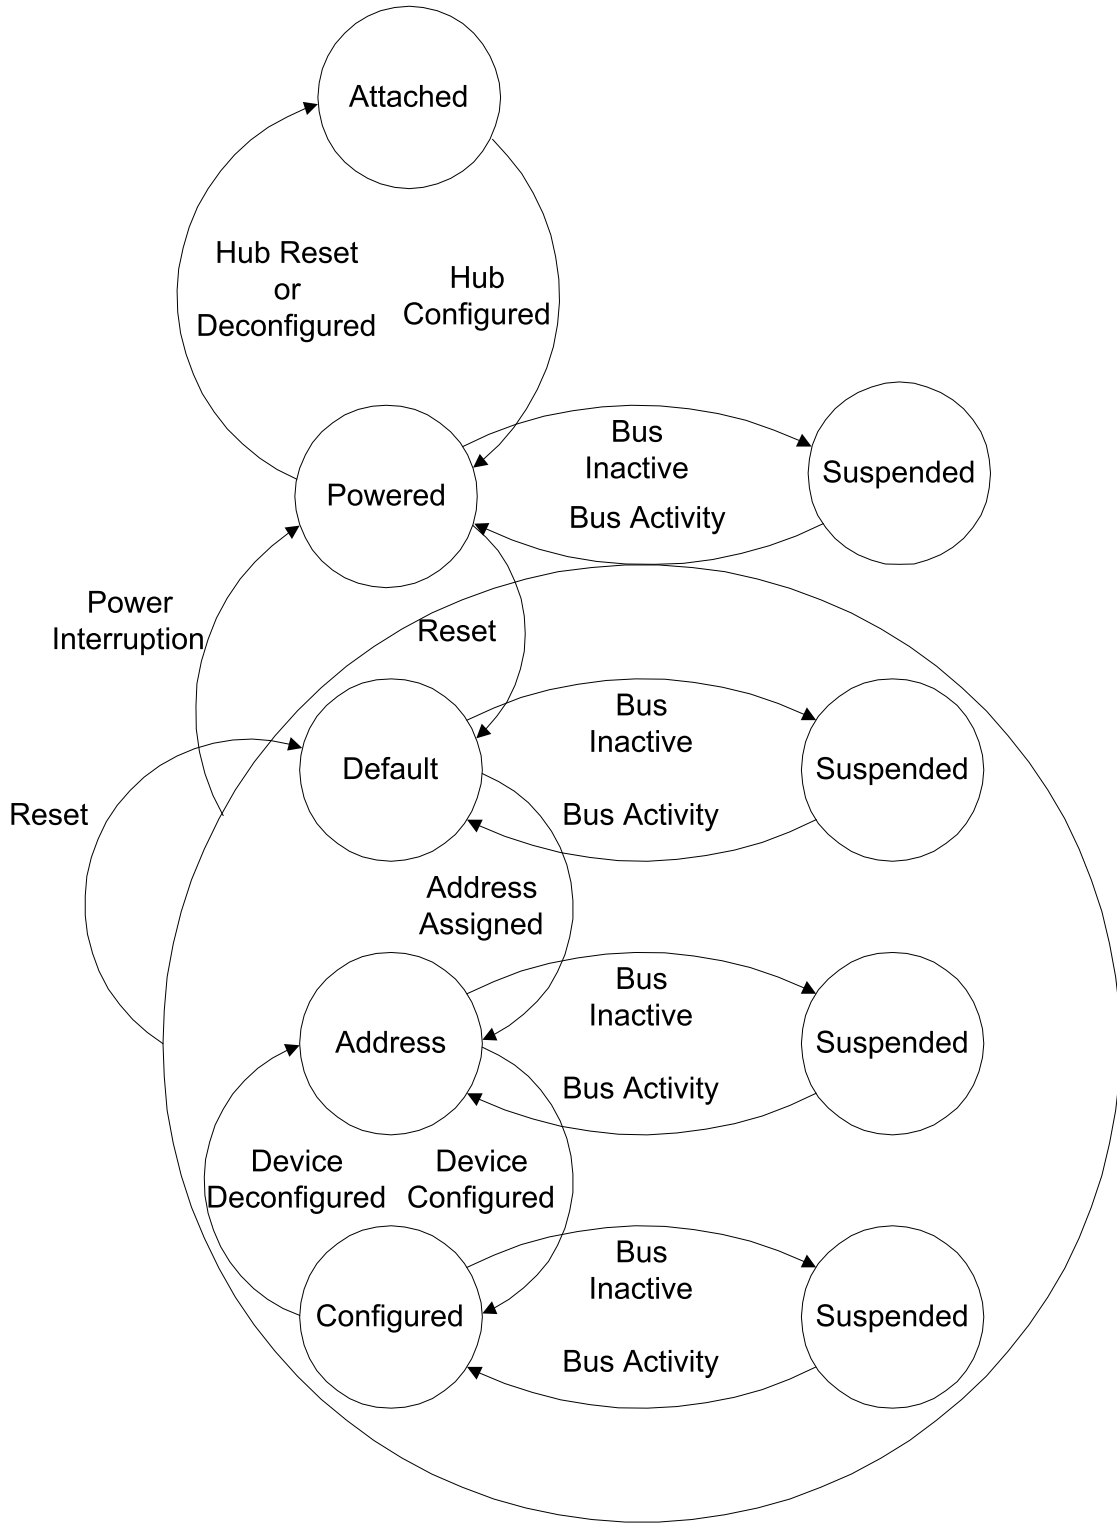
Attached

Hub Reset or Deconfigured

Hub Configured

Powered

Bus Inactive

Bus Activity

Suspended

Power Interruption

Reset

Default

Bus Inactive

Bus Activity

Suspended

Reset

Address Assigned

Address

Bus Inactive

Bus Activity

Suspended

Device Deconfigured

Device Configured

Configured

Bus Inactive

Bus Activity

Suspended